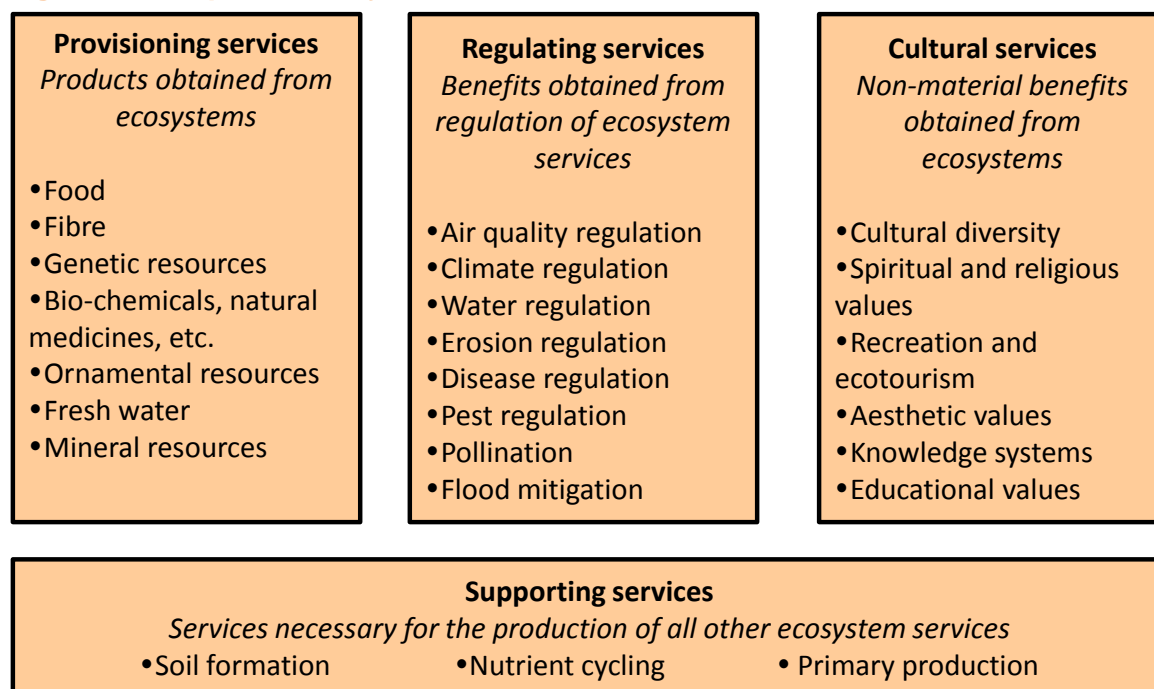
**Provisioning services**
*Products obtained from ecosystems*

- Food
- Fibre
- Genetic resources
- Bio-chemicals, natural medicines, etc.
- Ornamental resources
- Fresh water
- Mineral resources

**Regulating services**
*Benefits obtained from regulation of ecosystem services*

- Air quality regulation
- Climate regulation
- Water regulation
- Erosion regulation
- Disease regulation
- Pest regulation
- Pollination
- Flood mitigation

**Cultural services**
*Non-material benefits obtained from ecosystems*

- Cultural diversity
- Spiritual and religious values
- Recreation and ecotourism
- Aesthetic values
- Knowledge systems
- Educational values

**Supporting services**
*Services necessary for the production of all other ecosystem services*

- Soil formation
- Nutrient cycling
- Primary production